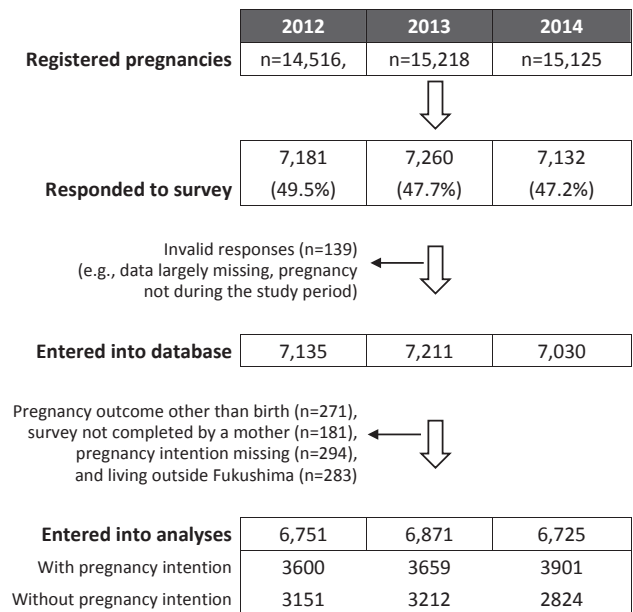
| | 2012 | 2013 | 2014 |
|---|---|---|---|
| Registered pregnancies | n=14,516, | n=15,218 | n=15,125 |

| | | | |
|---|---|---|---|
| Responded to survey | 7,181 (49.5%) | 7,260 (47.7%) | 7,132 (47.2%) |

Invalid responses (n=139) (e.g., data largely missing, pregnancy not during the study period)

| | | | |
|---|---|---|---|
| Entered into database | 7,135 | 7,211 | 7,030 |

Pregnancy outcome other than birth (n=271), survey not completed by a mother (n=181), pregnancy intention missing (n=294), and living outside Fukushima (n=283)

| | | | |
|---|---|---|---|
| Entered into analyses | 6,751 | 6,871 | 6,725 |
| With pregnancy intention | 3600 | 3659 | 3901 |
| Without pregnancy intention | 3151 | 3212 | 2824 |